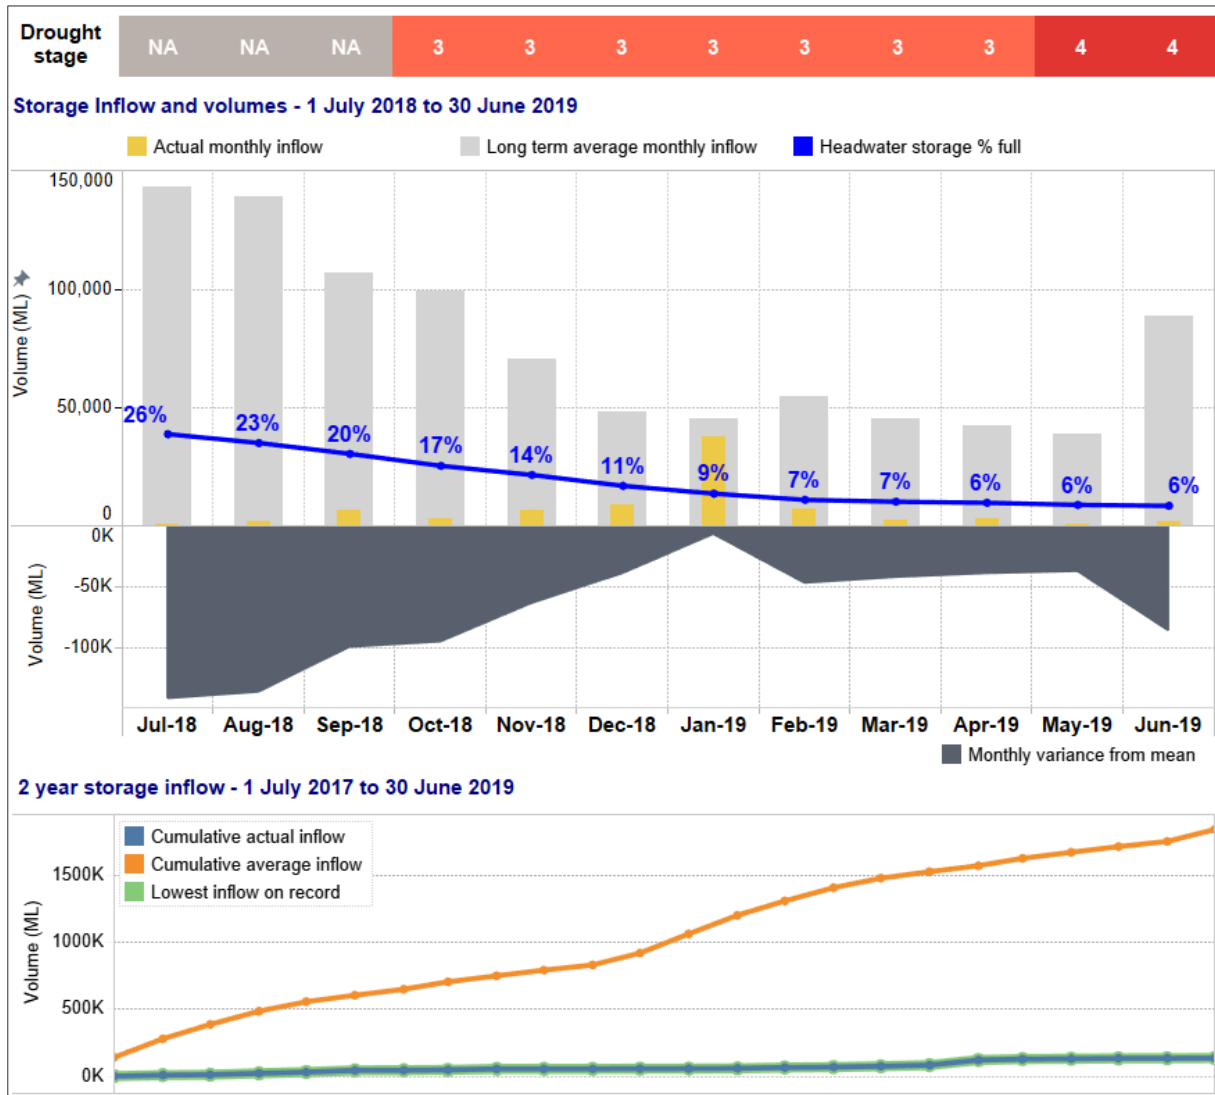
| Drought stage | NA | NA | NA | 3 | 3 | 3 | 3 | 3 | 3 | 3 | 4 | 4 |
|---|---|---|---|---|---|---|---|---|---|---|---|---|

Storage Inflow and volumes - 1 July 2018 to 30 June 2019

Actual monthly inflow
Long term average monthly inflow
Headwater storage % full

150,000
100,000
50,000
0
Volume (ML)

26%
23%
20%
17%
14%
11%
9%
7%
7%
6%
6%
6%

0K
-50K
-100K
Volume (ML)

Jul-18 Aug-18 Sep-18 Oct-18 Nov-18 Dec-18 Jan-19 Feb-19 Mar-19 Apr-19 May-19 Jun-19

Monthly variance from mean

2 year storage inflow - 1 July 2017 to 30 June 2019

Cumulative actual inflow
Cumulative average inflow
Lowest inflow on record

1500K
1000K
500K
0K
Volume (ML)